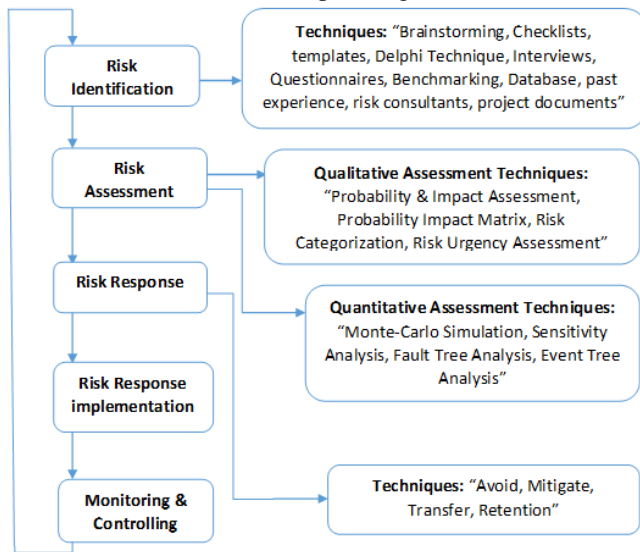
Risk Identification

Techniques: “Brainstorming, Checklists, templates, Delphi Technique, Interviews, Questionnaires, Benchmarking, Database, past experience, risk consultants, project documents”

Risk Assessment

Qualitative Assessment Techniques: “Probability & Impact Assessment, Probability Impact Matrix, Risk Categorization, Risk Urgency Assessment”

Risk Response

Quantitative Assessment Techniques: “Monte-Carlo Simulation, Sensitivity Analysis, Fault Tree Analysis, Event Tree Analysis”

Risk Response implementation

Monitoring & Controlling

Techniques: “Avoid, Mitigate, Transfer, Retention”